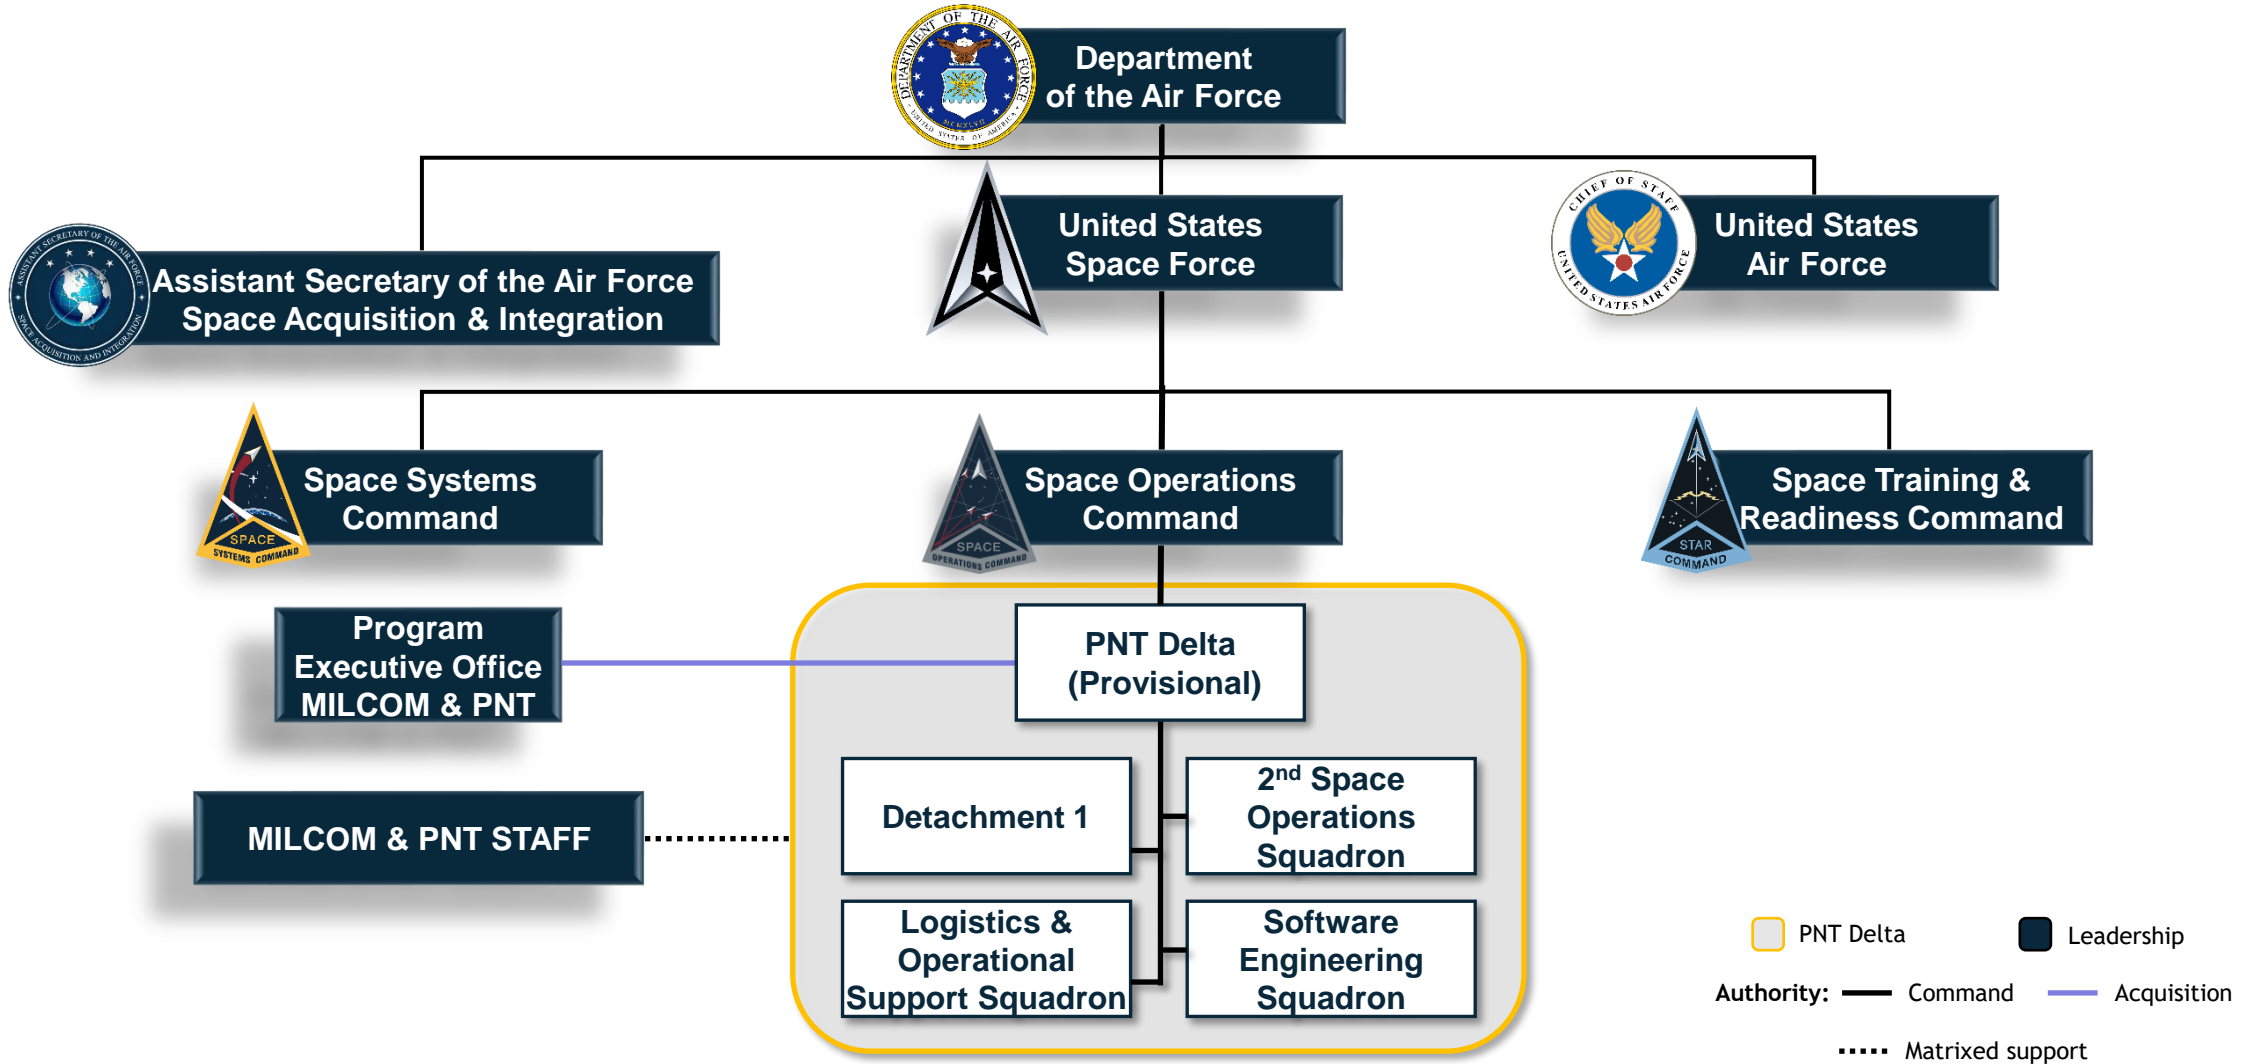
DEPARTMENT OF THE AIR FORCE

Department of the Air Force

Assistant Secretary of the Air Force Space Acquisition & Integration

United States Space Force

CHIEF OF STAFF UNITED STATES AIR FORCE

United States Air Force

SPACE SYSTEMS COMMAND

Space Systems Command

SPACE OPERATIONS COMMAND

Space Operations Command

STAR COMMAND

Space Training & Readiness Command

Program Executive Office MILCOM & PNT

PNT Delta (Provisional)

Detachment 1

2$^{nd}$ Space Operations Squadron

Logistics & Operational Support Squadron

Software Engineering Squadron

MILCOM & PNT STAFF

PNT Delta

Leadership

Authority: Command

Acquisition

Matrixed support